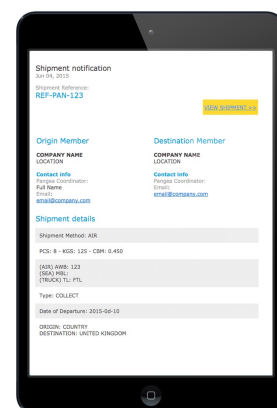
Shipment notification
Jun 04, 2015

Shipment Reference:
REF-PAN-123

VIEW SHIPMENT >>

Origin Member

COMPANY NAME
LOCATION

Contact info
Pangea Coordinator:
Full Name
Email:
email@company.com

Destination Member

COMPANY NAME
LOCATION

Contact info
Pangea Coordinator:
Email:
email@company.com

Shipment details

Shipment Method: AIR

PCS: 8 - KGS: 125 - CBM: 0.450

(AIR) AWB: 123
(SEA) MBL:
(TRUCK) TL: FTL

Type: COLLECT

Date of Departure: 2015-0d-10

ORIGIN: COUNTRY
DESTINATION: UNITED KINGDOM